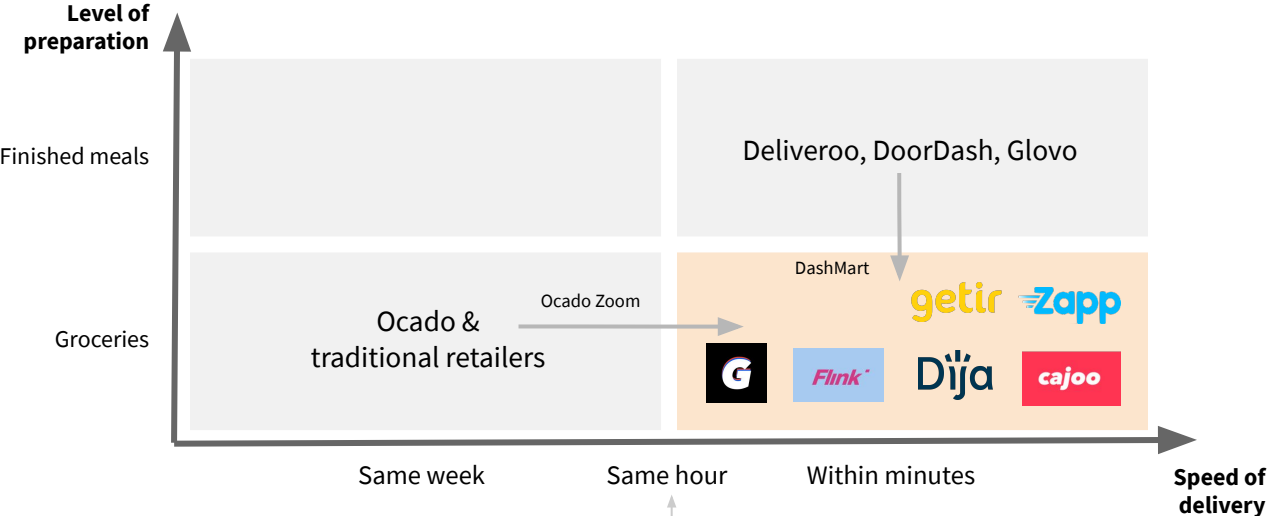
Level of preparation

Finished meals

Groceries

Deliveroo, DoorDash, Glovo

DashMart

getir

Zapp

Ocado Zoom

Ocado & traditional retailers

G

Flink

Dija

cajoo

Same week

Same hour

Within minutes

Speed of delivery